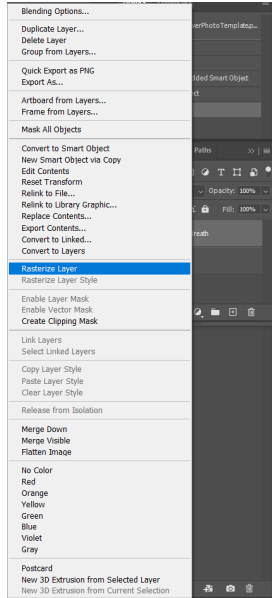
Blending Options...

Duplicate Layer...
Delete Layer
Group from Layers...

Quick Export as PNG
Export As...

Artboard from Layers...
Frame from Layers...

Mask All Objects

Convert to Smart Object
New Smart Object via Copy
Edit Contents
Reset Transform
Relink to File...
Relink to Library Graphic...
Replace Contents...
Export Contents...
Convert to Linked...
Convert to Layers

Rasterize Layer
Rasterize Layer Style

Enable Layer Mask
Enable Vector Mask
Create Clipping Mask

Link Layers
Select Linked Layers

Copy Layer Style
Paste Layer Style
Clear Layer Style

Release from Isolation

Merge Down
Merge Visible
Flatten Image

No Color
Red
Orange
Yellow
Green
Blue
Violet
Gray

Postcard
New 3D Extrusion from Selected Layer
New 3D Extrusion from Current Selection

verPhotoTemplate.p...
dded Smart Object
ct
Paths
Opacity: 100%
Fill: 100%
reath